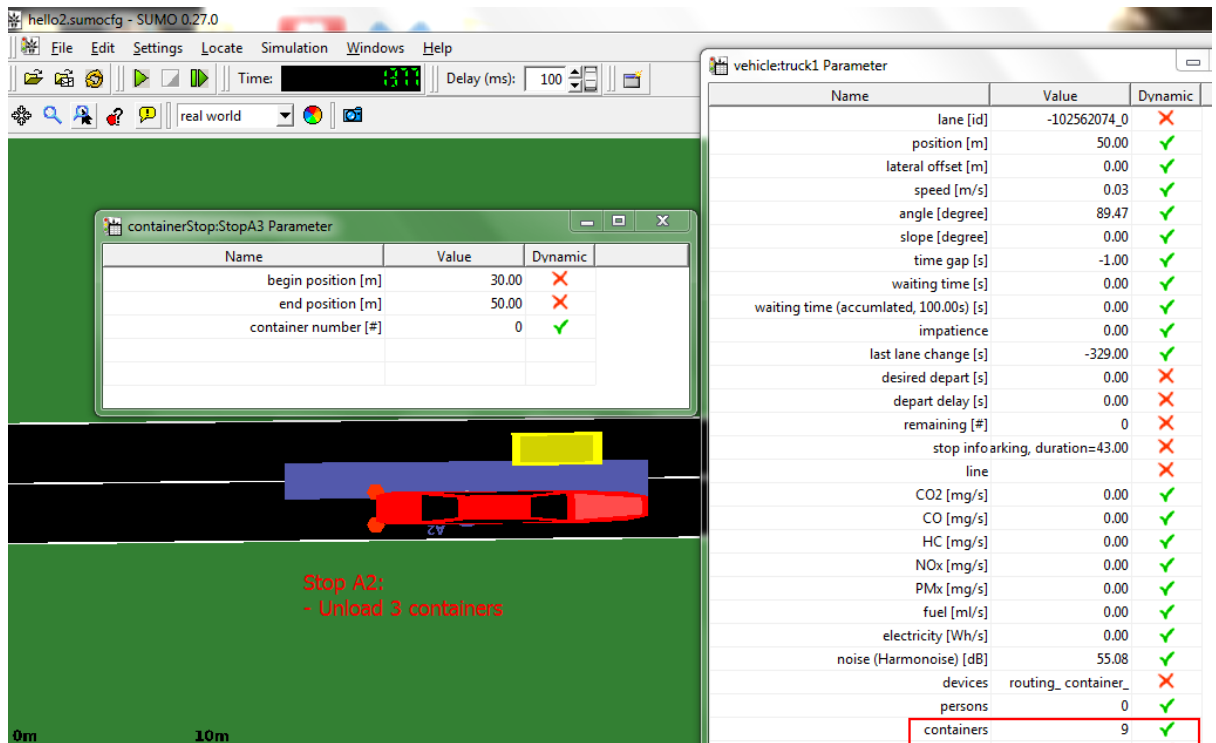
hello2.sumocfg - SUMO 0.27.0

File Edit Settings Locate Simulation Windows Help

Time: 377 Delay (ms): 100

real world

containerStop:StopA3 Parameter

| Name | Value | Dynamic |
|---|---|---|
| begin position [m] | 30.00 | ✗ |
| end position [m] | 50.00 | ✗ |
| container number [#] | 0 | ✓ |

A2

Stop A2:
- Unload 3 containers

0m 10m

vehicle:truck1 Parameter

| Name | Value | Dynamic |
|---|---|---|
| lane [id] | -102562074_0 | ✗ |
| position [m] | 50.00 | ✓ |
| lateral offset [m] | 0.00 | ✓ |
| speed [m/s] | 0.03 | ✓ |
| angle [degree] | 89.47 | ✓ |
| slope [degree] | 0.00 | ✓ |
| time gap [s] | -1.00 | ✓ |
| waiting time [s] | 0.00 | ✓ |
| waiting time (accumlated, 100.00s) [s] | 0.00 | ✓ |
| impatience | 0.00 | ✓ |
| last lane change [s] | -329.00 | ✓ |
| desired depart [s] | 0.00 | ✗ |
| depart delay [s] | 0.00 | ✗ |
| remaining [#] | 0 | ✗ |
| stop info | arking, duration=43.00 | ✗ |
| line | | ✗ |
| CO2 [mg/s] | 0.00 | ✓ |
| CO [mg/s] | 0.00 | ✓ |
| HC [mg/s] | 0.00 | ✓ |
| NOx [mg/s] | 0.00 | ✓ |
| PMx [mg/s] | 0.00 | ✓ |
| fuel [ml/s] | 0.00 | ✓ |
| electricity [Wh/s] | 0.00 | ✓ |
| noise (Harmonoise) [dB] | 55.08 | ✓ |
| devices | routing_ container_ | ✗ |
| persons | 0 | ✓ |
| containers | 9 | ✓ |